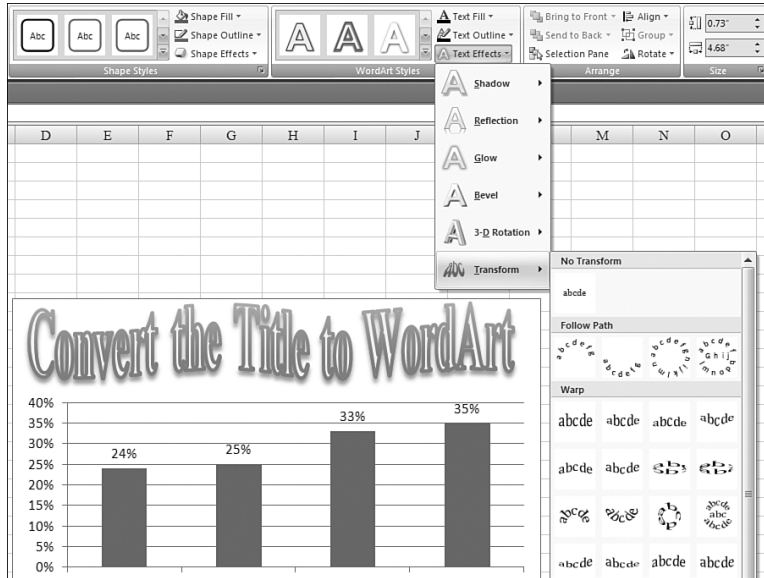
Abc Abc Abc
Shape Fill
Shape Outline
Shape Effects
Shape Styles
A A A
Text Fill
Text Outline
Text Effects
WordArt Styles
Bring to Front
Send to Back
Selection Pane
Align
Group
Rotate
Arrange
0.73"
4.68"
Size

D E F G H I J M N O

Shadow
Reflection
Glow
Bevel
3-D Rotation
Transform

No Transform
abcde
Follow Path
Warp
abcde abcde abcde abcde
abcde abcde
abcde abcde
abcde abcde abcde abcde

Convert the Title to WordArt

40%
35%
30%
25%
20%
15%
10%
5%
0%
24%
25%
33%
35%